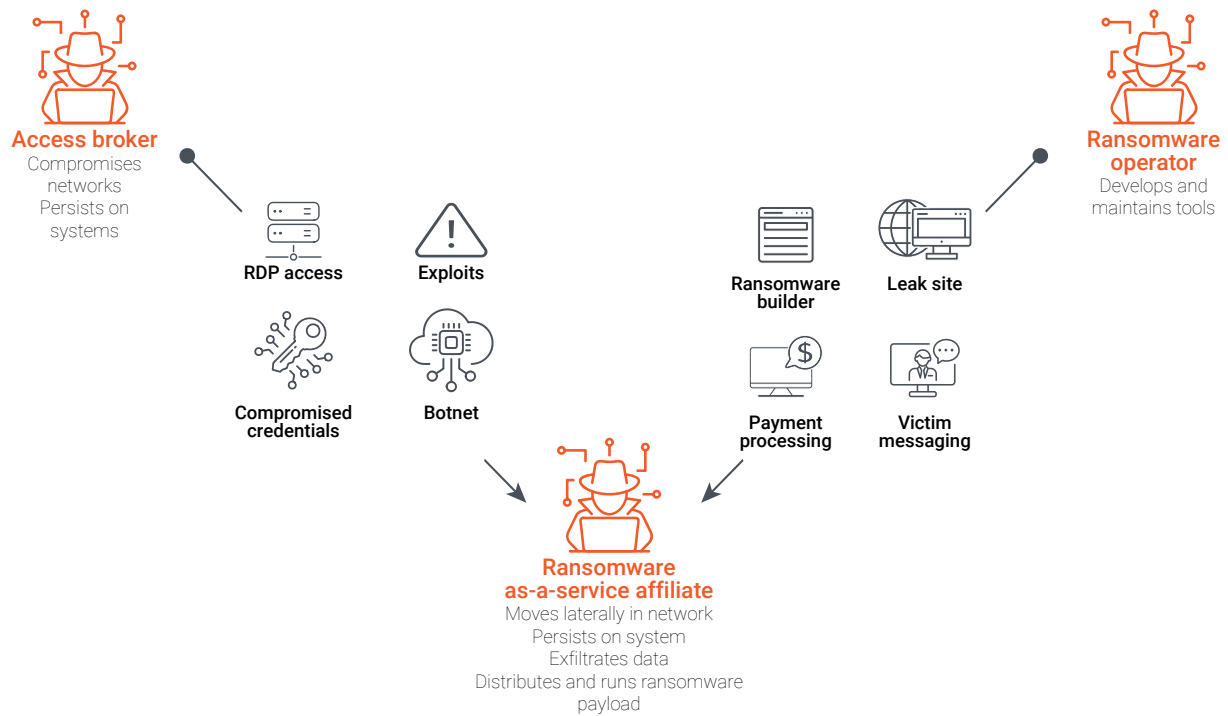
Access broker
Compromises networks
Persists on systems

Ransomware operator
Develops and maintains tools

RDP access

Exploits

Compromised credentials

Botnet

Ransomware builder

Leak site

Payment processing

Victim messaging

Ransomware as-a-service affiliate
Moves laterally in network
Persists on system
Exfiltrates data
Distributes and runs ransomware payload